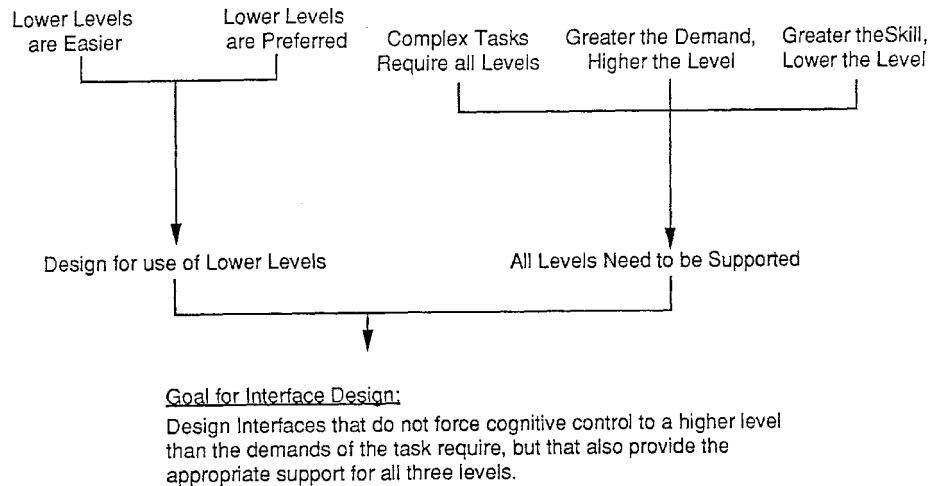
Lower Levels are Easier

Lower Levels are Preferred

Complex Tasks Require all Levels

Greater the Demand, Higher the Level

Greater theSkill, Lower the Level

Design for use of Lower Levels

All Levels Need to be Supported

Goal for Interface Design:

Design Interfaces that do not force cognitive control to a higher level than the demands of the task require, but that also provide the appropriate support for all three levels.